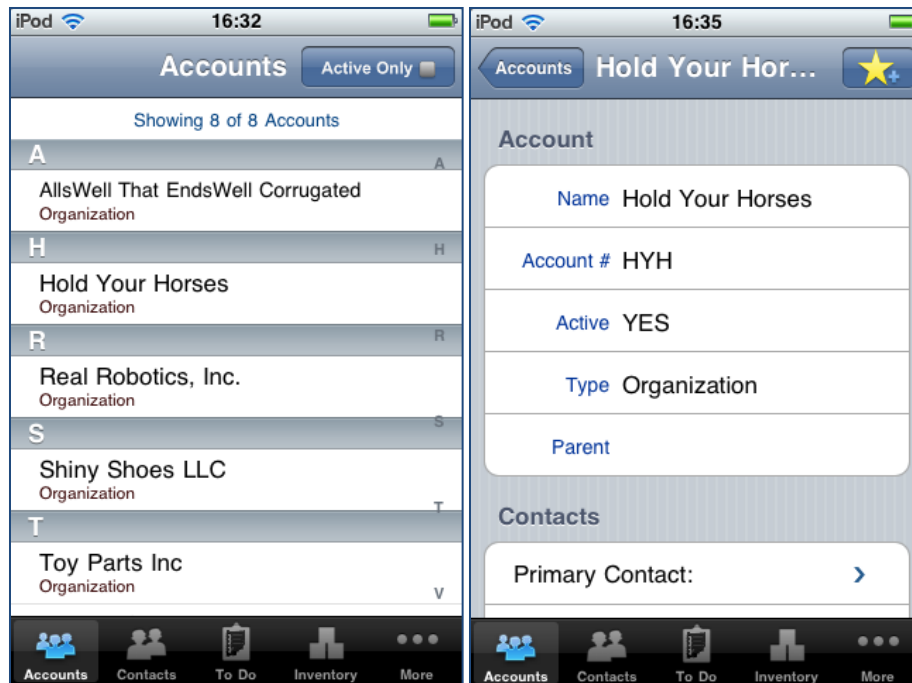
iPod 16:32

Accounts Active Only

Showing 8 of 8 Accounts

A
AllsWell That EndsWell Corrugated
Organization

H
Hold Your Horses
Organization

R
Real Robotics, Inc.
Organization

S
Shiny Shoes LLC
Organization

T
Toy Parts Inc
Organization

A
H
R
S
T
V

Accounts Contacts To Do Inventory More

iPod 16:35

Accounts Hold Your Hor...

Account

Name Hold Your Horses

Account # HYH

Active YES

Type Organization

Parent

Contacts

Primary Contact:

Accounts Contacts To Do Inventory More